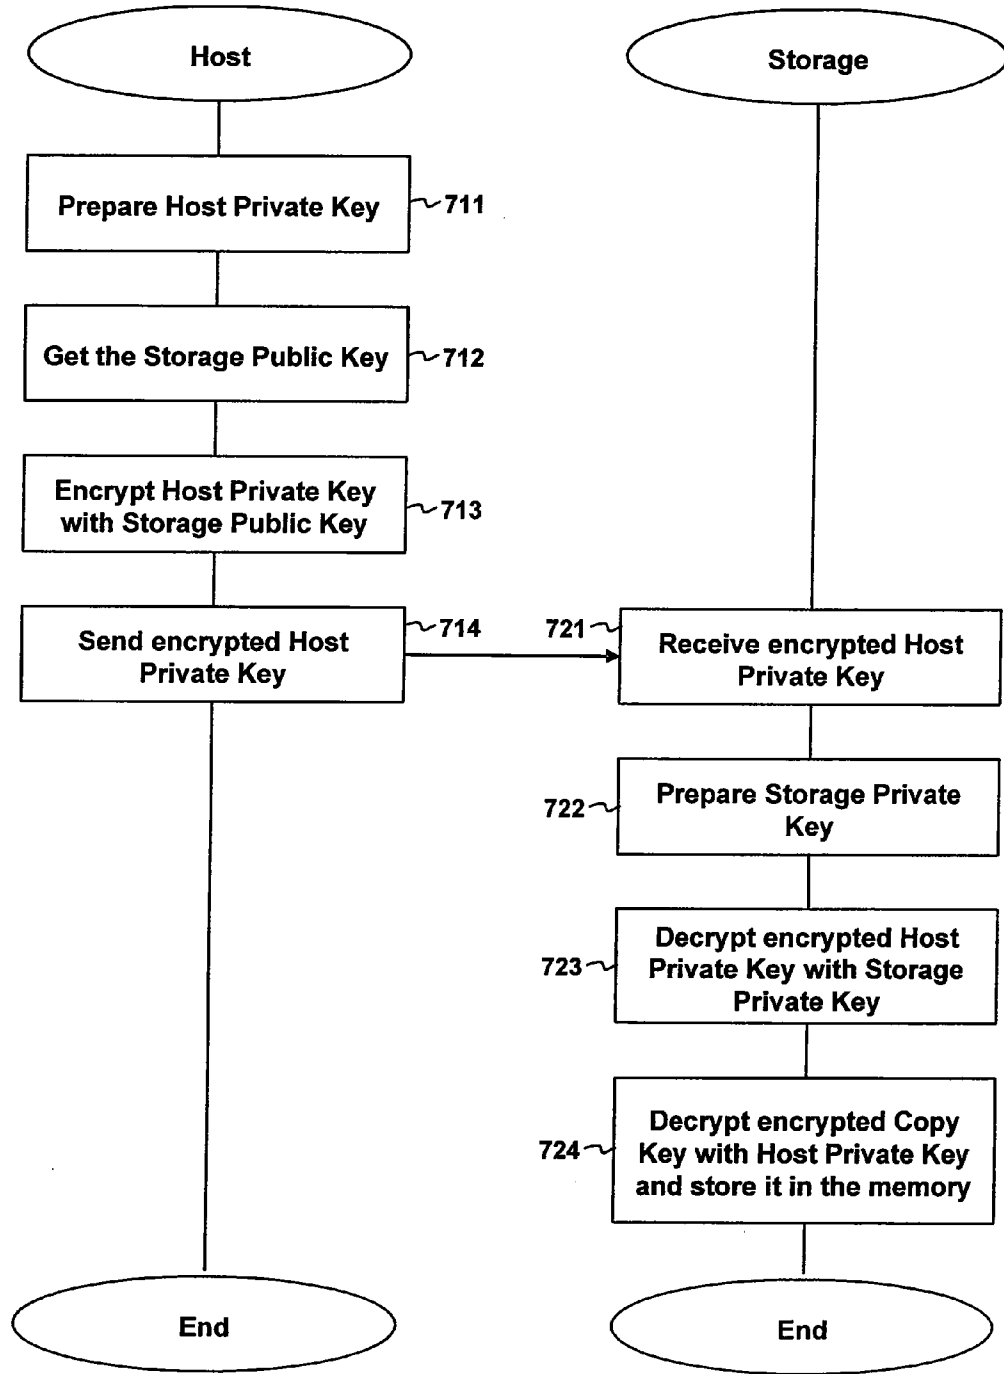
Host

Prepare Host Private Key 711

Get the Storage Public Key 712

Encrypt Host Private Key with Storage Public Key 713

Send encrypted Host Private Key 714

End

Storage

721 Receive encrypted Host Private Key

722 Prepare Storage Private Key

723 Decrypt encrypted Host Private Key with Storage Private Key

724 Decrypt encrypted Copy Key with Host Private Key and store it in the memory

End